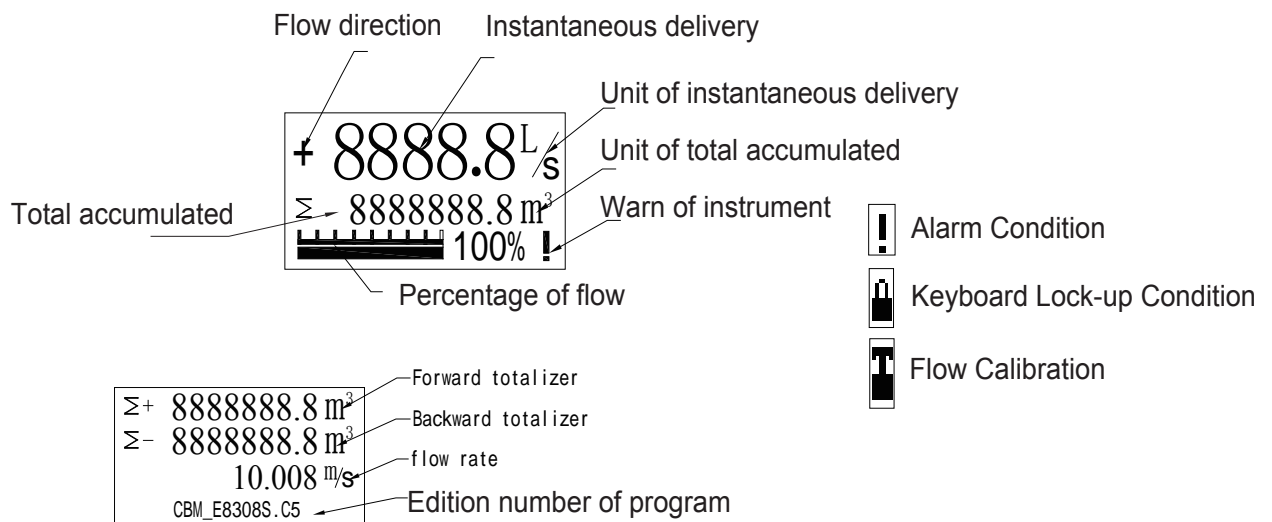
Flow direction
Instantaneous delivery
Unit of instantaneous delivery
+ 8888.8 L/s
Unit of total accumulated
Total accumulated
Σ 8888888.8 $m^3$
Warn of instrument
100% !
Percentage of flow

! Alarm Condition
Keyboard Lock-up Condition
T Flow Calibration

Σ+ 8888888.8 $m^3$
Forward totalizer
Σ- 8888888.8 $m^3$
Backward totalizer
10.008 m/s
flow rate
CBM_E8308S.C5
Edition number of program